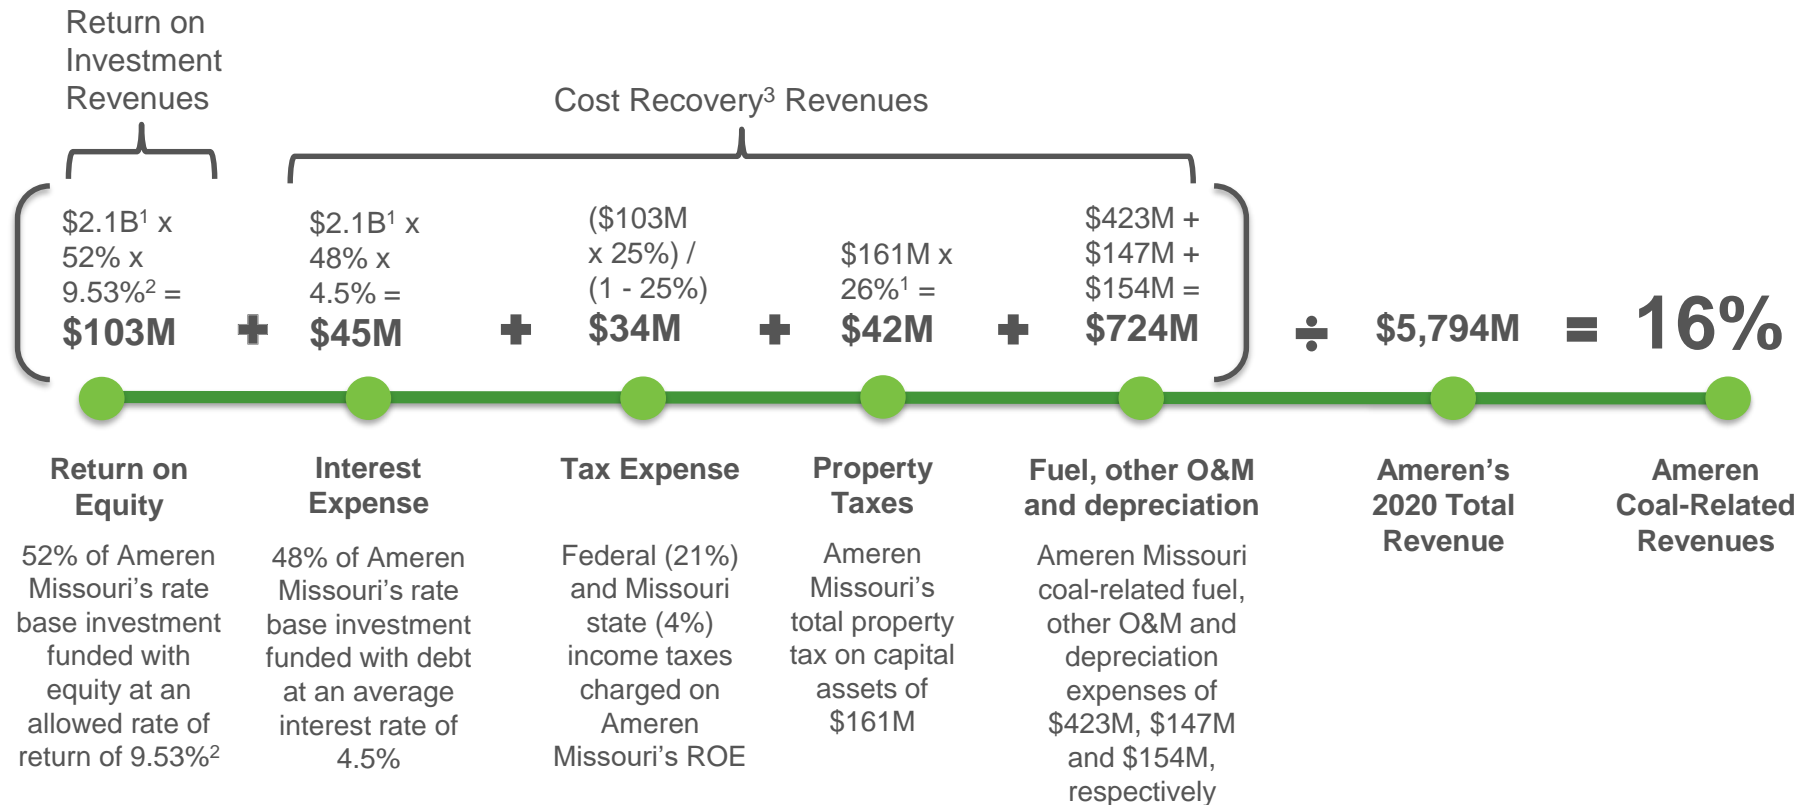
Return on Investment Revenues

Cost Recovery$^3$ Revenues

$2.1B$^1$ x 52% x 9.53%$^2$ =
**$103M**

+

$2.1B$^1$ x 48% x 4.5% =
**$45M**

+

($103M x 25%) / (1 - 25%)
**$34M**

+

$161M x 26%$^1$ =
**$42M**

+

$423M + $147M + $154M =
**$724M**

÷

$5,794M

=

16%

**Return on Equity**

52% of Ameren Missouri's rate base investment funded with equity at an allowed rate of return of 9.53%$^2$

**Interest Expense**

48% of Ameren Missouri's rate base investment funded with debt at an average interest rate of 4.5%

**Tax Expense**

Federal (21%) and Missouri state (4%) income taxes charged on Ameren Missouri's ROE

**Property Taxes**

Ameren Missouri's total property tax on capital assets of $161M

**Fuel, other O&M and depreciation**

Ameren Missouri coal-related fuel, other O&M and depreciation expenses of $423M, $147M and $154M, respectively

**Ameren's 2020 Total Revenue**

**Ameren Coal-Related Revenues**